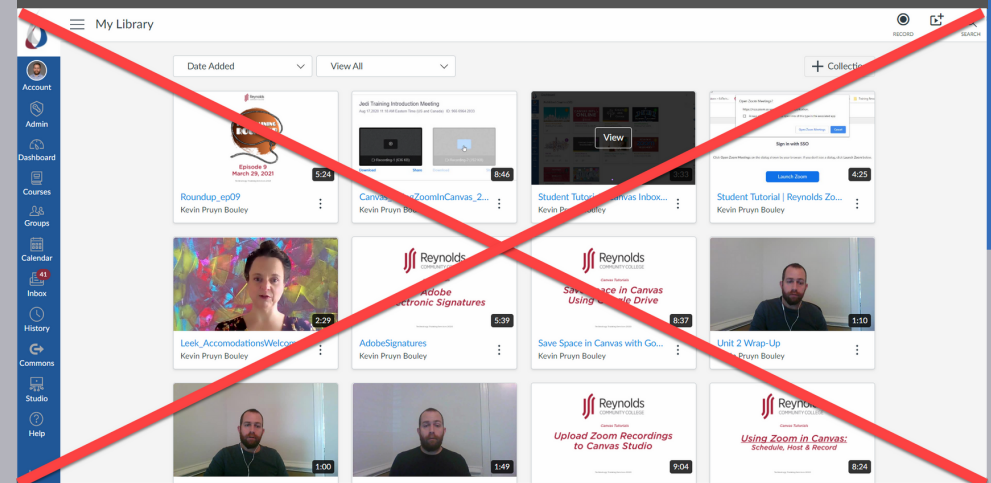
My Library

RECORD

SEARCH

Account

Admin

Dashboard

Courses

Groups

Calendar

41

Inbox

History

Commons

Studio

Help

Date Added

View All

Collection

Episode 9
March 29, 2021

5:24

Roundup_ep09

Kevin Pruyn Bouley

Jedi Training Introduction Meeting

8:46

Canvas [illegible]ZoomInCanvas_2...

Kevin Pruyn Bouley

View

3:33

Student Tutorial | Canvas Inbox...

Kevin Pruyn Bouley

Sign in with SSO

Launch Zoom

4:25

Student Tutorial | Reynolds Zo...

Kevin Pruyn Bouley

2:29

Leek_AccomodationsWelcom...

Kevin Pruyn Bouley

Reynolds COMMUNITY COLLEGE

Adobe
Electronic Signatures

5:39

AdobeSignatures

Kevin Pruyn Bouley

Reynolds COMMUNITY COLLEGE

Save Space in Canvas
Using Google Drive

8:37

Save Space in Canvas with Go...

Kevin Pruyn Bouley

1:10

Unit 2 Wrap-Up

Kevin Pruyn Bouley

1:00

1:49

Reynolds COMMUNITY COLLEGE

Canvas Tutorials

Upload Zoom Recordings
to Canvas Studio

9:04

Reynolds COMMUNITY COLLEGE

Canvas Tutorials

Using Zoom in Canvas:
Schedule, Host & Record

8:24